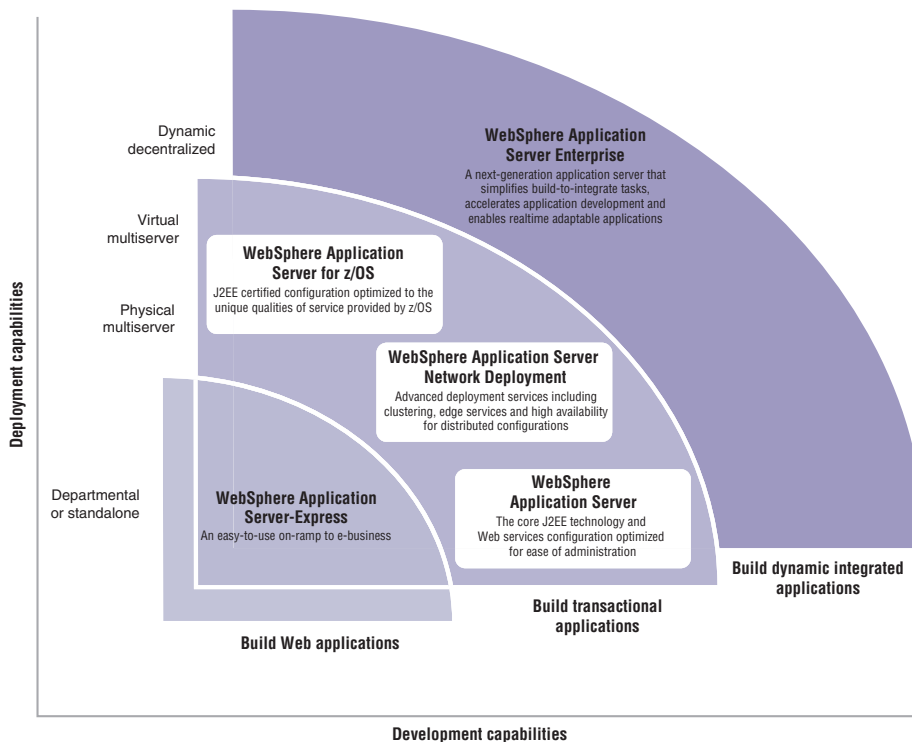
Deployment capabilities

Dynamic decentralized

Virtual multiserver

Physical multiserver

Departmental or standalone

WebSphere Application Server Enterprise
A next-generation application server that simplifies build-to-integrate tasks, accelerates application development and enables realtime adaptable applications

WebSphere Application Server for z/OS
J2EE certified configuration optimized to the unique qualities of service provided by z/OS

WebSphere Application Server Network Deployment
Advanced deployment services including clustering, edge services and high availability for distributed configurations

WebSphere Application Server-Express
An easy-to-use on-ramp to e-business

WebSphere Application Server
The core J2EE technology and Web services configuration optimized for ease of administration

Build dynamic integrated applications

Build transactional applications

Build Web applications

Development capabilities